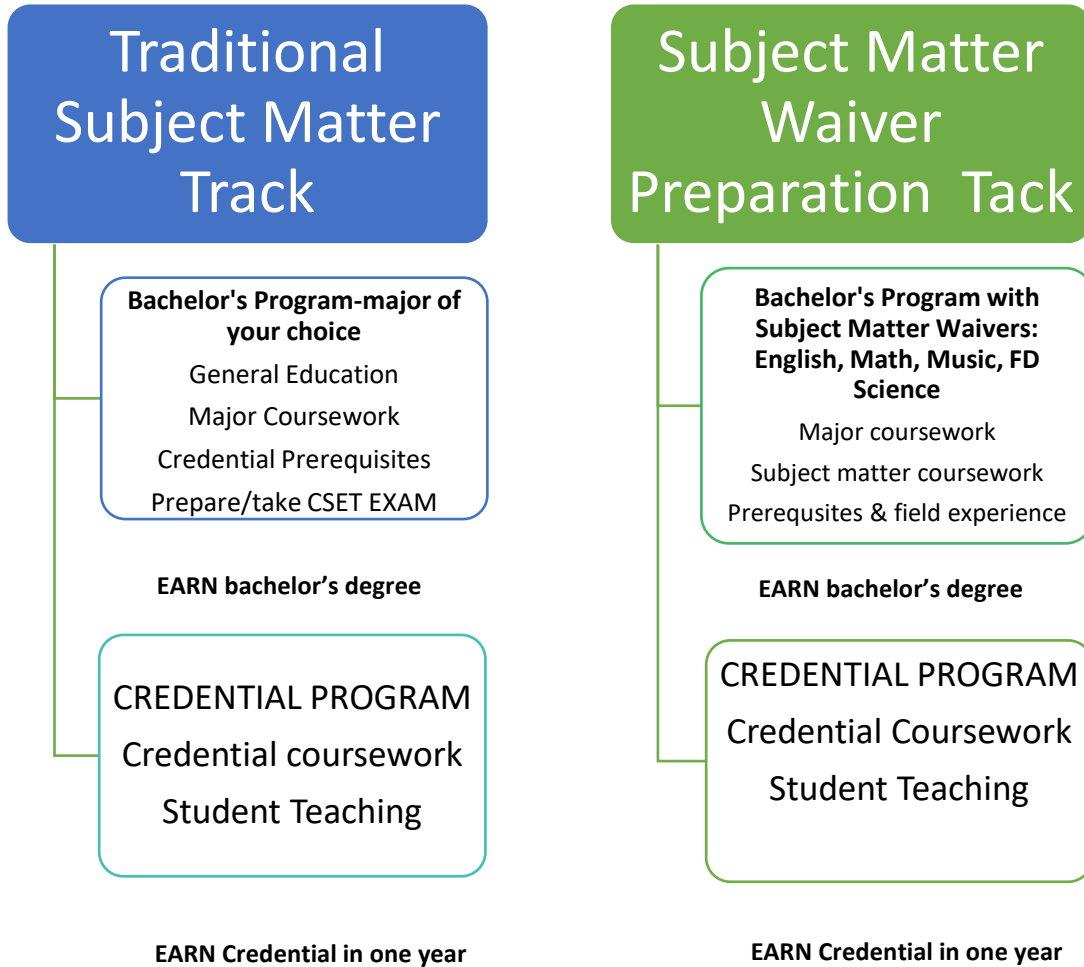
Traditional Subject Matter Track

Bachelor's Program-major of your choice
General Education
Major Coursework
Credential Prerequisites
Prepare/take CSET EXAM

EARN bachelor's degree

CREDENTIAL PROGRAM
Credential coursework
Student Teaching

EARN Credential in one year

Subject Matter Waiver Preparation Tack

Bachelor's Program with Subject Matter Waivers: English, Math, Music, FD Science
Major coursework
Subject matter coursework
Prerequsites & field experience

EARN bachelor's degree

CREDENTIAL PROGRAM
Credential Coursework
Student Teaching

EARN Credential in one year